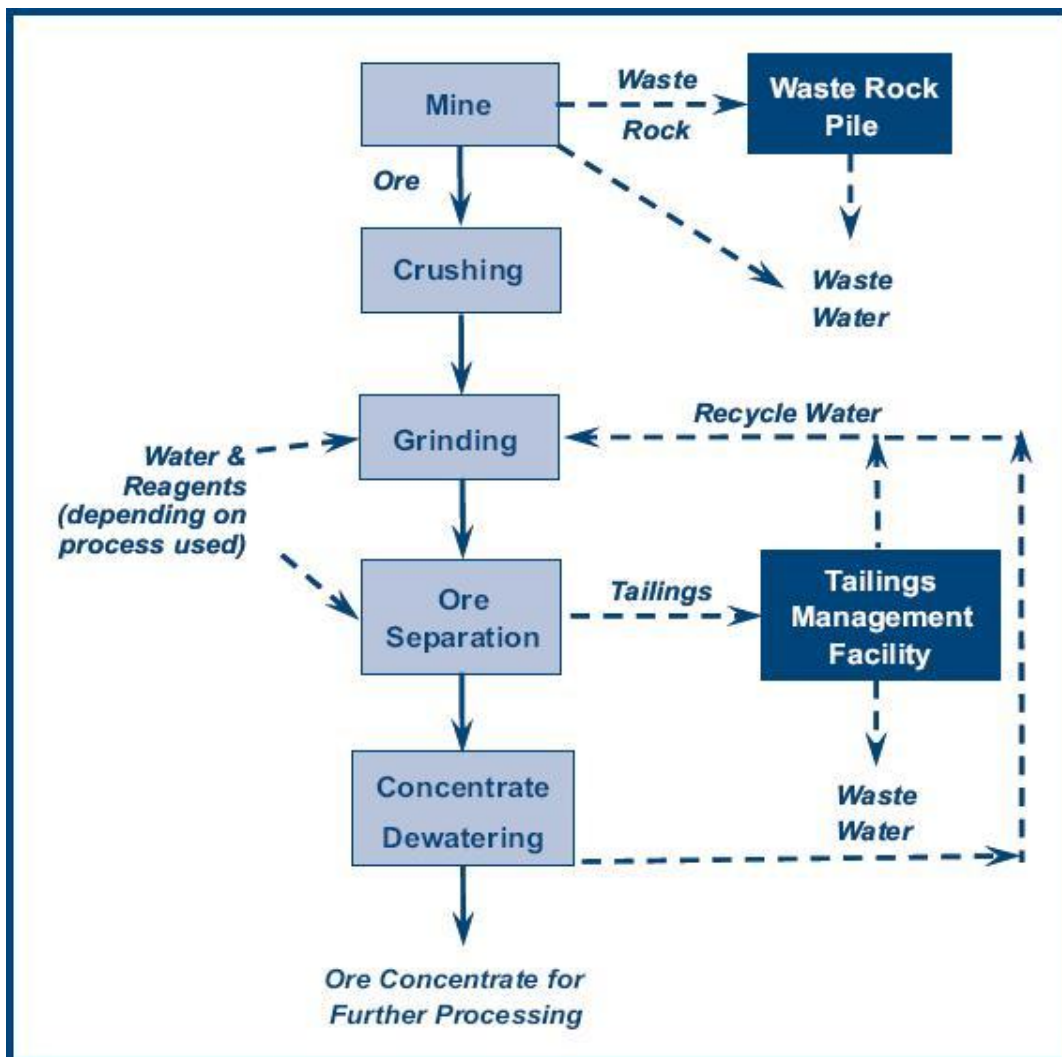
Mine

Waste Rock

Waste Rock Pile

Ore

Crushing

Waste Water

Recycle Water

Water & Reagents (depending on process used)

Grinding

Ore Separation

Tailings

Tailings Management Facility

Waste Water

Concentrate Dewatering

Ore Concentrate for Further Processing